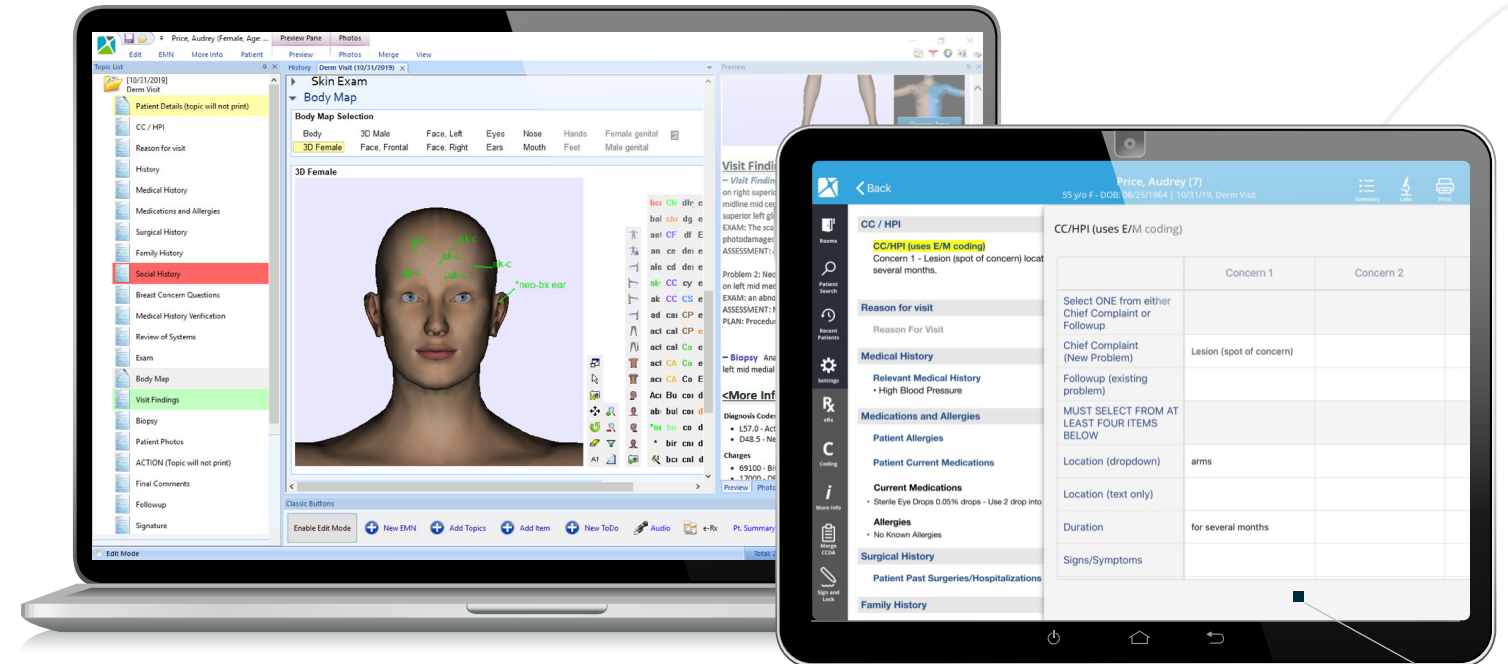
Price, Audrey (Female, Age: ...
Preview Pane
Photos
Edit
EMN
More Info
Patient
Preview
Photos
Merge
View

Topic List
[10/31/2019]
Derm Visit
Patient Details (topic will not print)
CC / HPI
Reason for visit
History
Medical History
Medications and Allergies
Surgical History
Family History
Social History
Breast Concern Questions
Medical History Verification
Review of Systems
Exam
Body Map
Visit Findings
Biopsy
Patient Photos
ACTION (Topic will not print)
Final Comments
Followup
Signature
Edit Mode

History
Derm Visit (10/31/2019)
Skin Exam
Body Map
Body Map Selection

| Body | 3D Male | Face, Left | Eyes | Nose | Hands | Female genital |
|---|---|---|---|---|---|---|
| 3D Female | Face, Frontal | Face, Right | Ears | Mouth | Feet | Male genital |

3D Female
ak-c
ak-c
ak-c
ak-c
ak-c
ak-c
*neo-bx ear

Classic Buttons
Enable Edit Mode
New EMN
Add Topics
Add Item
New ToDo
Audio
e-Rx
Pt. Summary

Preview
Visit Findi
– Visit Findin
on right superi
midline mid ce
superior left gl
EXAM: The sca
photodamaged
ASSESSMENT:
Problem 2: Ne
on left mid me
EXAM: an abno
ASSESSMENT:
PLAN: Procedu
– Biopsy Ana
left mid medial
<More Inf
Diagnosis Codes
• L57.0 - Act
• D48.5 - Ne
Charges
• 69100 - Bi
• 17000 - D
Preview
Photo
Total: 2

Back
Price, Audrey (7)
55 y/o F - DOB: 08/25/1964 | 10/31/19, Derm Visit
Summary
Labs
Print
Rooms
Patient Search
Recent Patients
Settings
eRx
Coding
More Info
Merge CCDA
Sign and Lock

CC / HPI
CC/HPI (uses E/M coding)
Concern 1 - Lesion (spot of concern) locat several months.
Reason for visit
Reason For Visit
Medical History
Relevant Medical History
• High Blood Pressure
Medications and Allergies
Patient Allergies
Patient Current Medications
Current Medications
• Sterile Eye Drops 0.05% drops - Use 2 drop into
Allergies
• No Known Allergies
Surgical History
Patient Past Surgeries/Hospitalizations
Family History

CC/HPI (uses E/M coding)

| | Concern 1 | Concern 2 |
|---|---|---|
| Select ONE from either Chief Complaint or Followup | | |
| Chief Complaint (New Problem) | Lesion (spot of concern) | |
| Followup (existing problem) | | |
| MUST SELECT FROM AT LEAST FOUR ITEMS BELOW | | |
| Location (dropdown) | arms | |
| Location (text only) | | |
| Duration | for several months | |
| Signs/Symptoms | | |